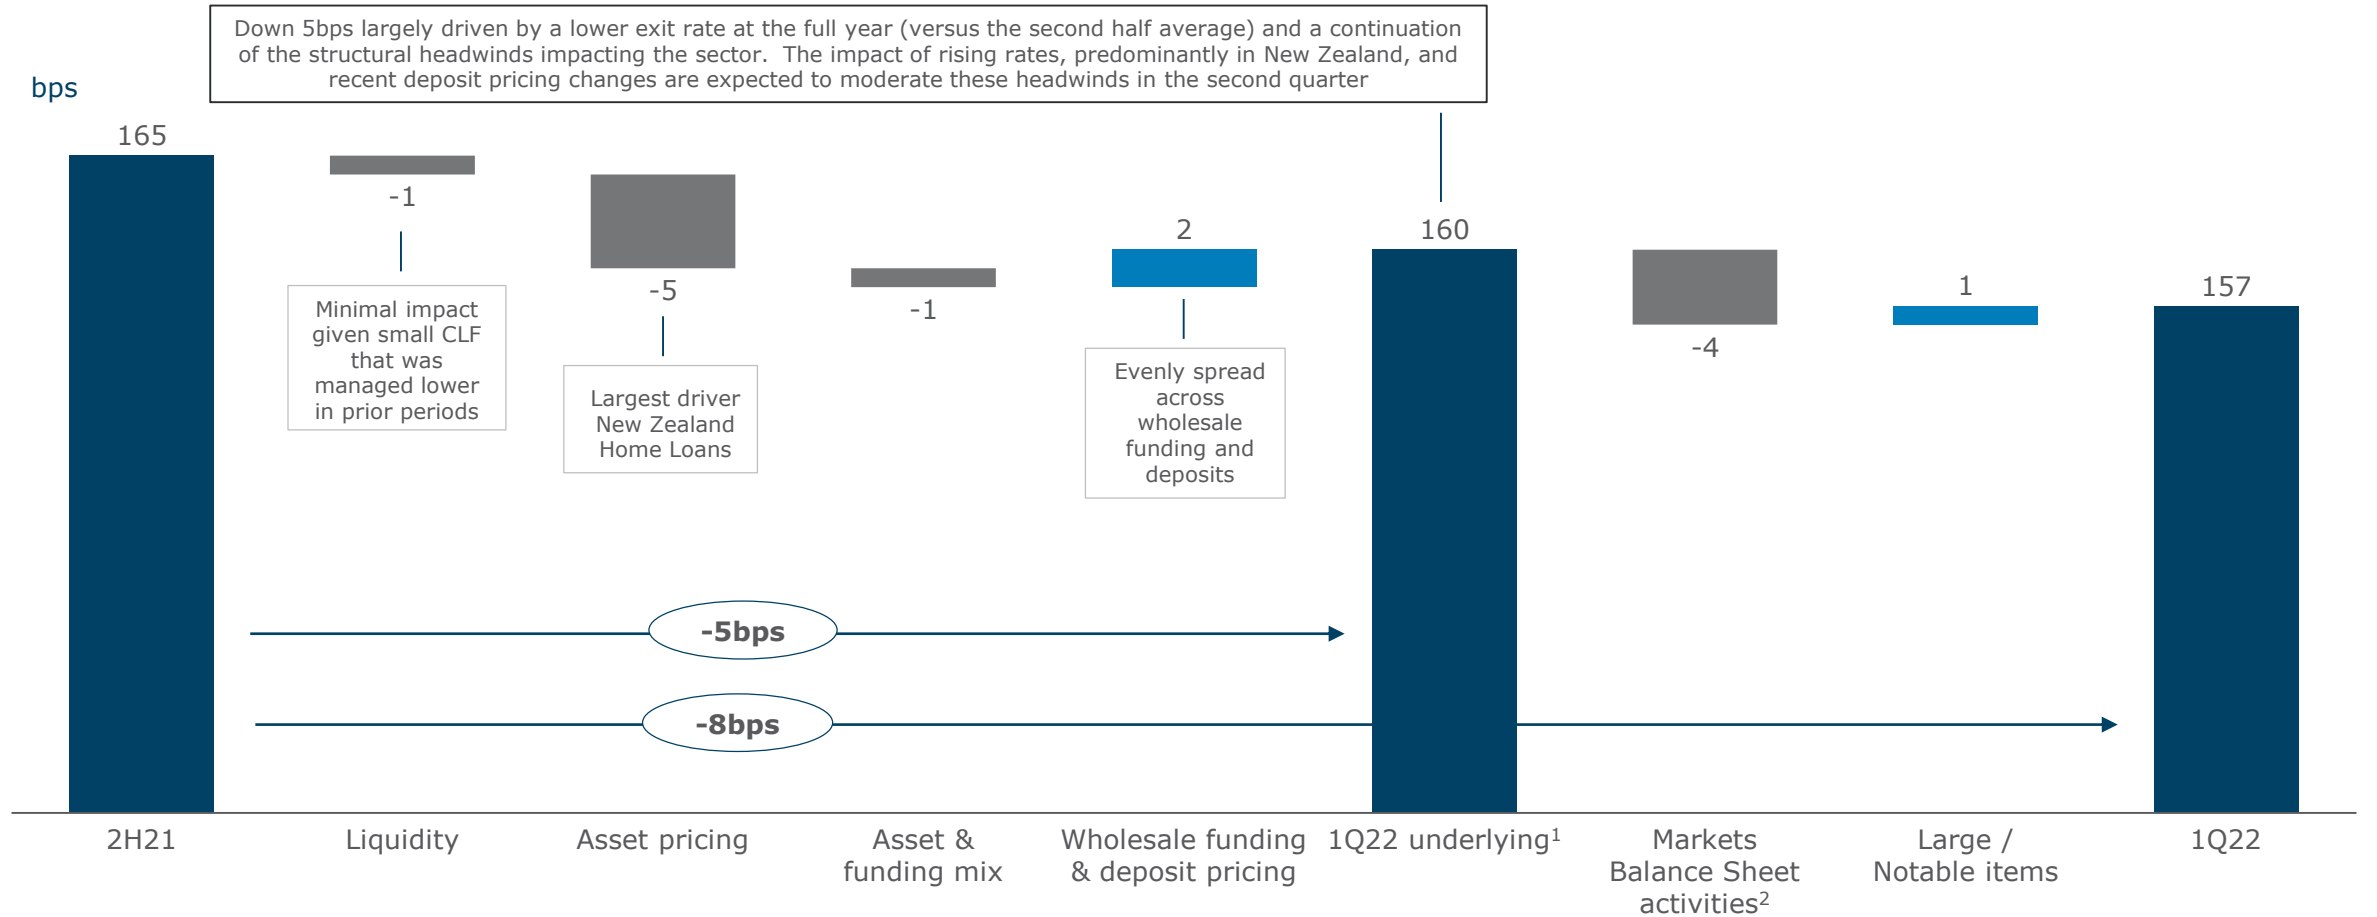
Down 5bps largely driven by a lower exit rate at the full year (versus the second half average) and a continuation of the structural headwinds impacting the sector. The impact of rising rates, predominantly in New Zealand, and recent deposit pricing changes are expected to moderate these headwinds in the second quarter

bps

165

-1

Minimal impact given small CLF that was managed lower in prior periods

-5

Largest driver New Zealand Home Loans

-1

2

Evenly spread across wholesale funding and deposits

160

-4

1

157

-5bps

-8bps

2H21

Liquidity

Asset pricing

Asset & funding mix

Wholesale funding & deposit pricing

1Q22 underlying$^1$

Markets Balance Sheet activities$^2$

Large / Notable items

1Q22